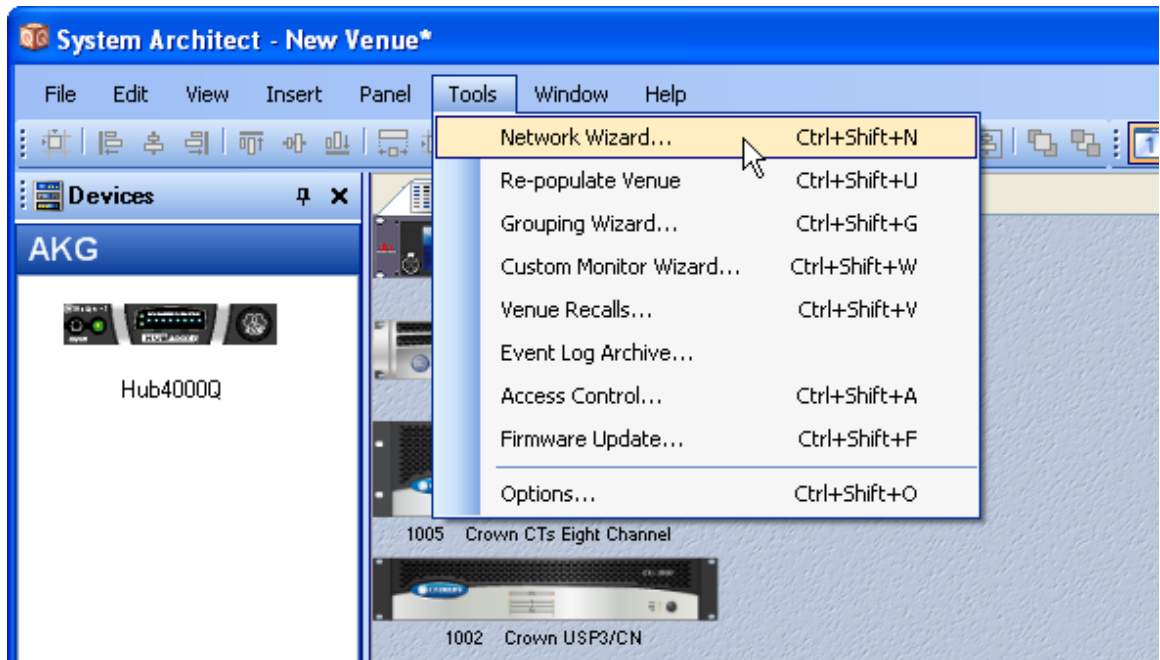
System Architect - New Venue*

File Edit View Insert Panel Tools Window Help

Devices

AKG

Hub4000Q

Network Wizard... Ctrl+Shift+N
Re-populate Venue Ctrl+Shift+U
Grouping Wizard... Ctrl+Shift+G
Custom Monitor Wizard... Ctrl+Shift+W
Venue Recalls... Ctrl+Shift+V
Event Log Archive...
Access Control... Ctrl+Shift+A
Firmware Update... Ctrl+Shift+F
Options... Ctrl+Shift+O

1005 Crown CTs Eight Channel

1002 Crown USP3/CN